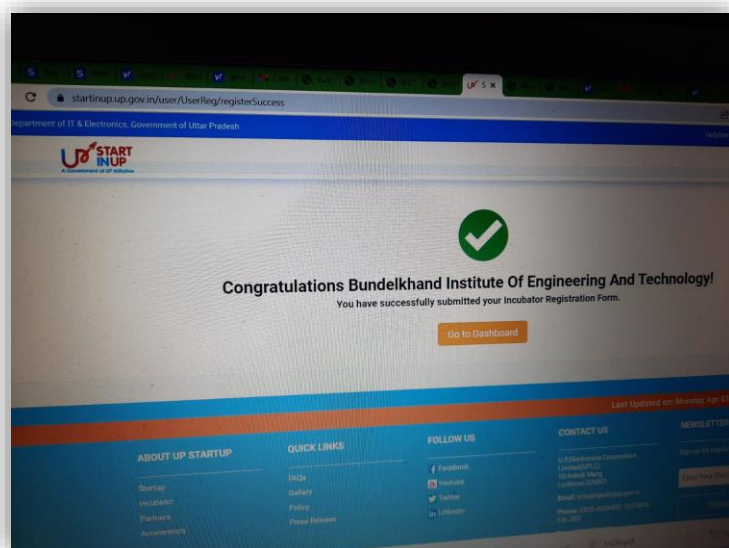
startinup.up.gov.in/user/UserReg/registerSuccess

epartment of IT & Electronics, Government of Uttar Pradesh

START INUP
A Government of UP Initiative

Congratulations Bundelkhand Institute Of Engineering And Technology!
You have successfully submitted your Incubator Registration Form.

Go to Dashboard

Last Updated on: Monday, Apr 0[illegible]

ABOUT UP STARTUP
Startup
Incubator
Partners
Accelerators

QUICK LINKS
FAQs
Gallery
Policy
Press Releases

FOLLOW US
Facebook
Youtube
Twitter
LinkedIn

CONTACT US
U.P. Electronics Corporation Limited(UPLC)
10-Ashok Marg
Lucknow-226001
Email: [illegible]
Phone: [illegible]

NEWSLETTER
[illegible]